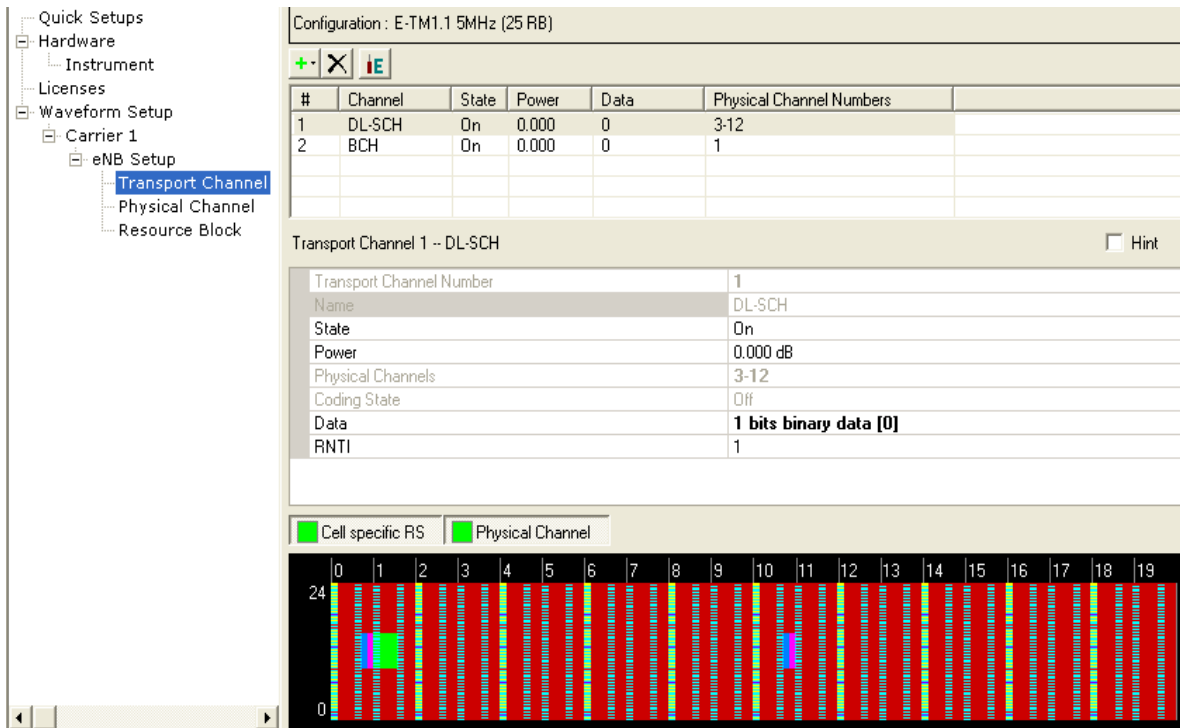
Quick Setups
Hardware
Instrument
Licenses
Waveform Setup
Carrier 1
eNB Setup
Transport Channel
Physical Channel
Resource Block

Configuration : E-TM1.1 5MHz (25 RB)

| # | Channel | State | Power | Data | Physical Channel Numbers |
|---|---|---|---|---|---|
| 1 | DL-SCH | On | 0.000 | 0 | 3-12 |
| 2 | BCH | On | 0.000 | 0 | 1 |

Transport Channel 1 -- DL-SCH

Hint

| | |
|---|---|
| Transport Channel Number | 1 |
| Name | DL-SCH |
| State | On |
| Power | 0.000 dB |
| Physical Channels | 3-12 |
| Coding State | Off |
| Data | 1 bits binary data [0] |
| RNTI | 1 |

Cell specific RS
Physical Channel

0 1 2 3 4 5 6 7 8 9 10 11 12 13 14 15 16 17 18 19
24
0